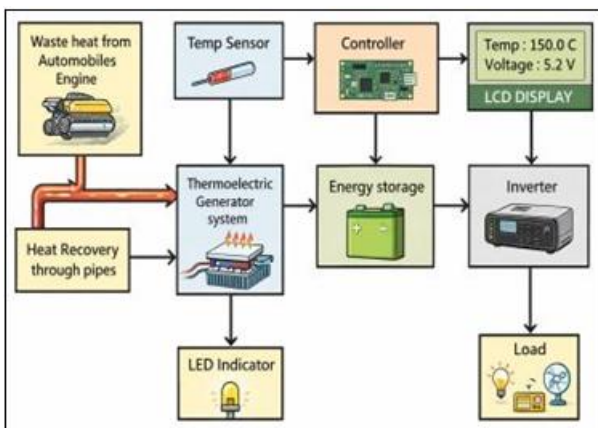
Waste heat from Automobiles Engine

Temp Sensor

Controller

Temp : 150.0 C
Voltage : 5.2 V
LCD DISPLAY

Heat Recovery through pipes

Thermoelectric Generator system

Energy storage

Inverter

LED Indicator

Load